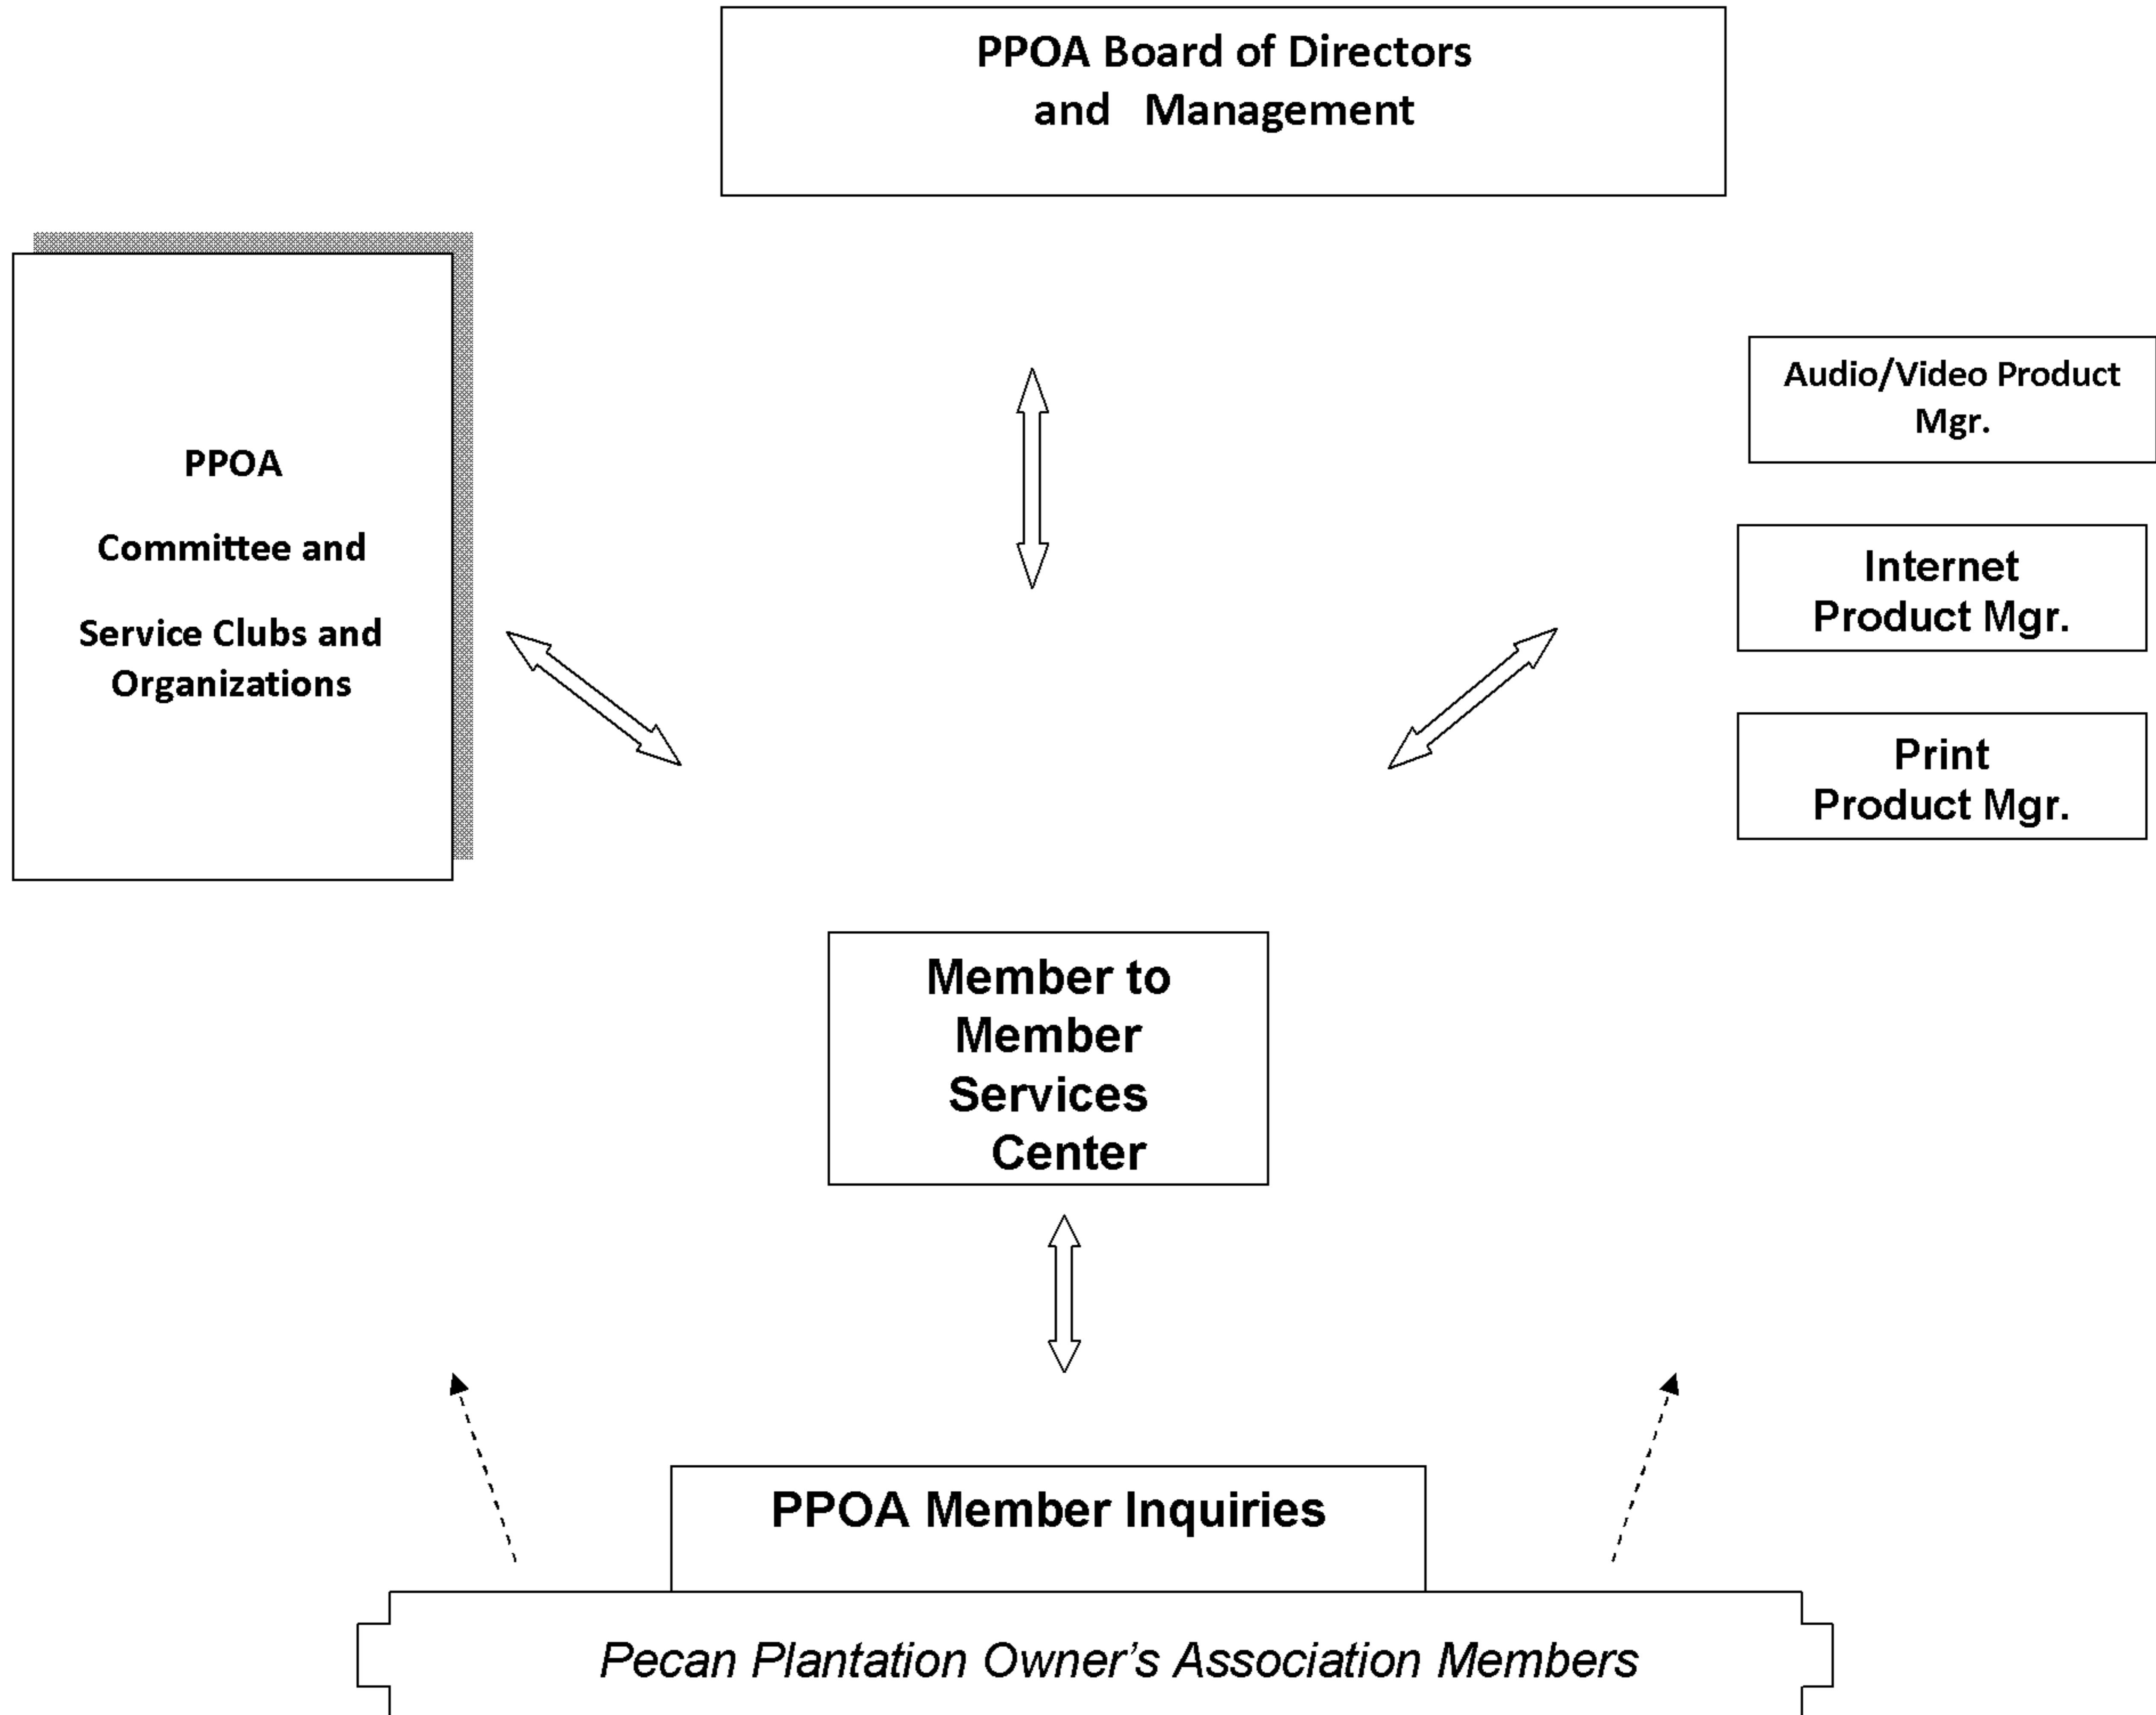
PPOA Board of Directors and Management

PPOA

Committee and

Service Clubs and Organizations

Audio/Video Product Mgr.

Internet Product Mgr.

Print Product Mgr.

Member to Member Services Center

PPOA Member Inquiries

Pecan Plantation Owner's Association Members